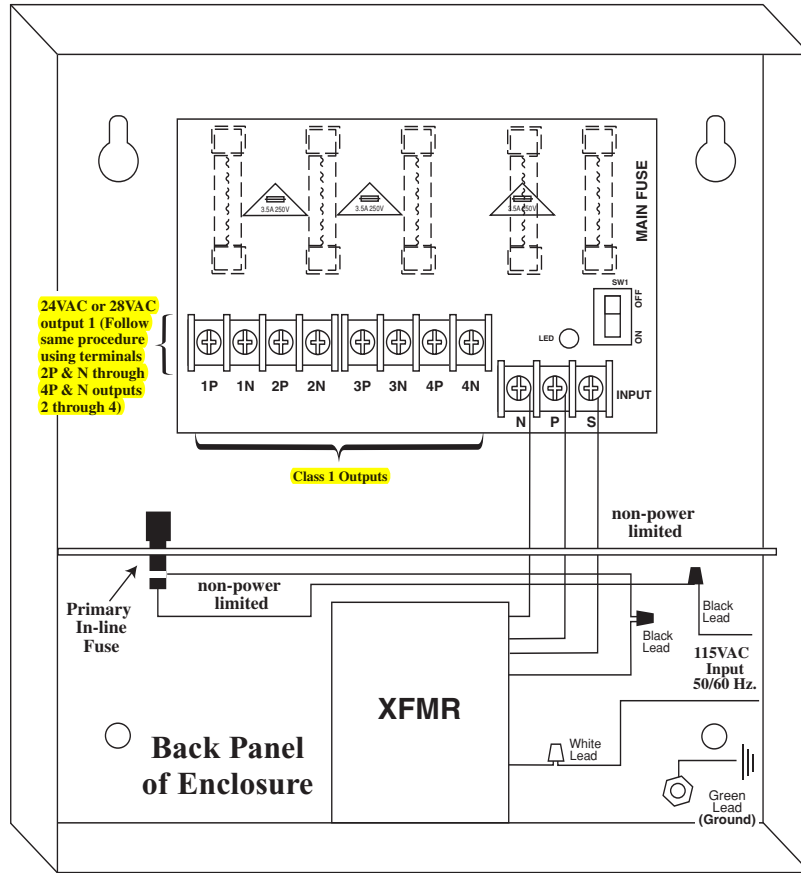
3.5A 250V

3.5A 250V

3.5A 250V

MAIN FUSE

SW1

OFF

ON

LED

24VAC or 28VAC output 1 (Follow same procedure using terminals 2P & N through 4P & N outputs 2 through 4)

1P 1N 2P 2N 3P 3N 4P 4N

N P S

INPUT

Class 1 Outputs

non-power limited

non-power limited

Primary In-line Fuse

Black Lead

Black Lead

115VAC Input 50/60 Hz.

XFMR

Back Panel of Enclosure

White Lead

Green Lead (Ground)